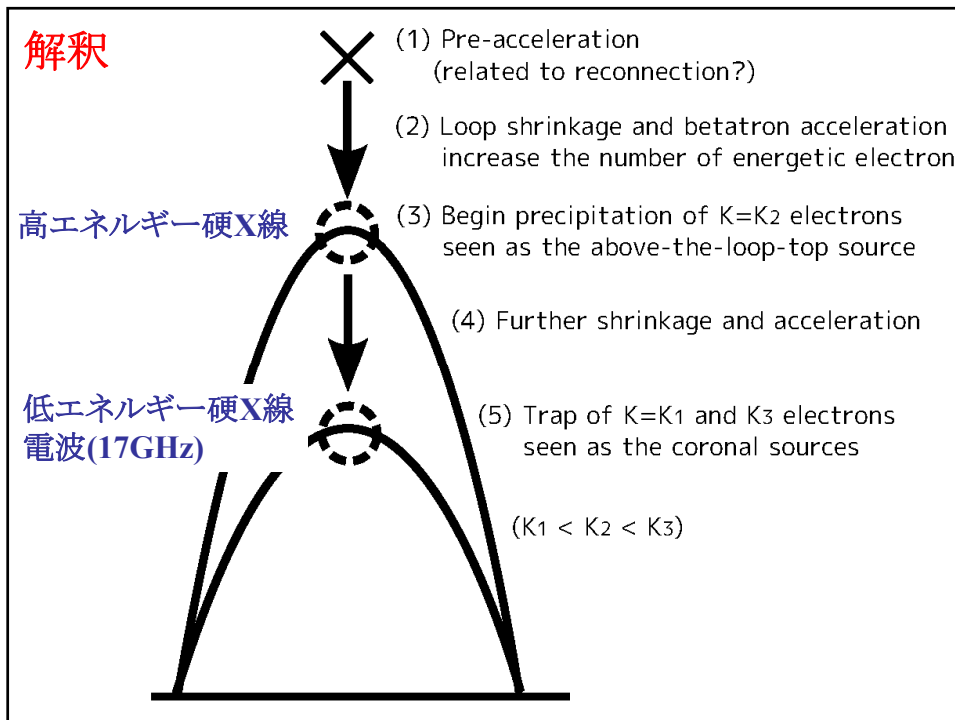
解釈

(1) Pre-acceleration (related to reconnection?)

(2) Loop shrinkage and betatron acceleration increase the number of energetic electron

高エネルギー硬X線

(3) Begin precipitation of $K=K_2$ electrons seen as the above-the-loop-top source

(4) Further shrinkage and acceleration

低エネルギー硬X線
電波(17GHz)

(5) Trap of $K=K_1$ and $K_3$ electrons seen as the coronal sources

$(K_1 < K_2 < K_3)$